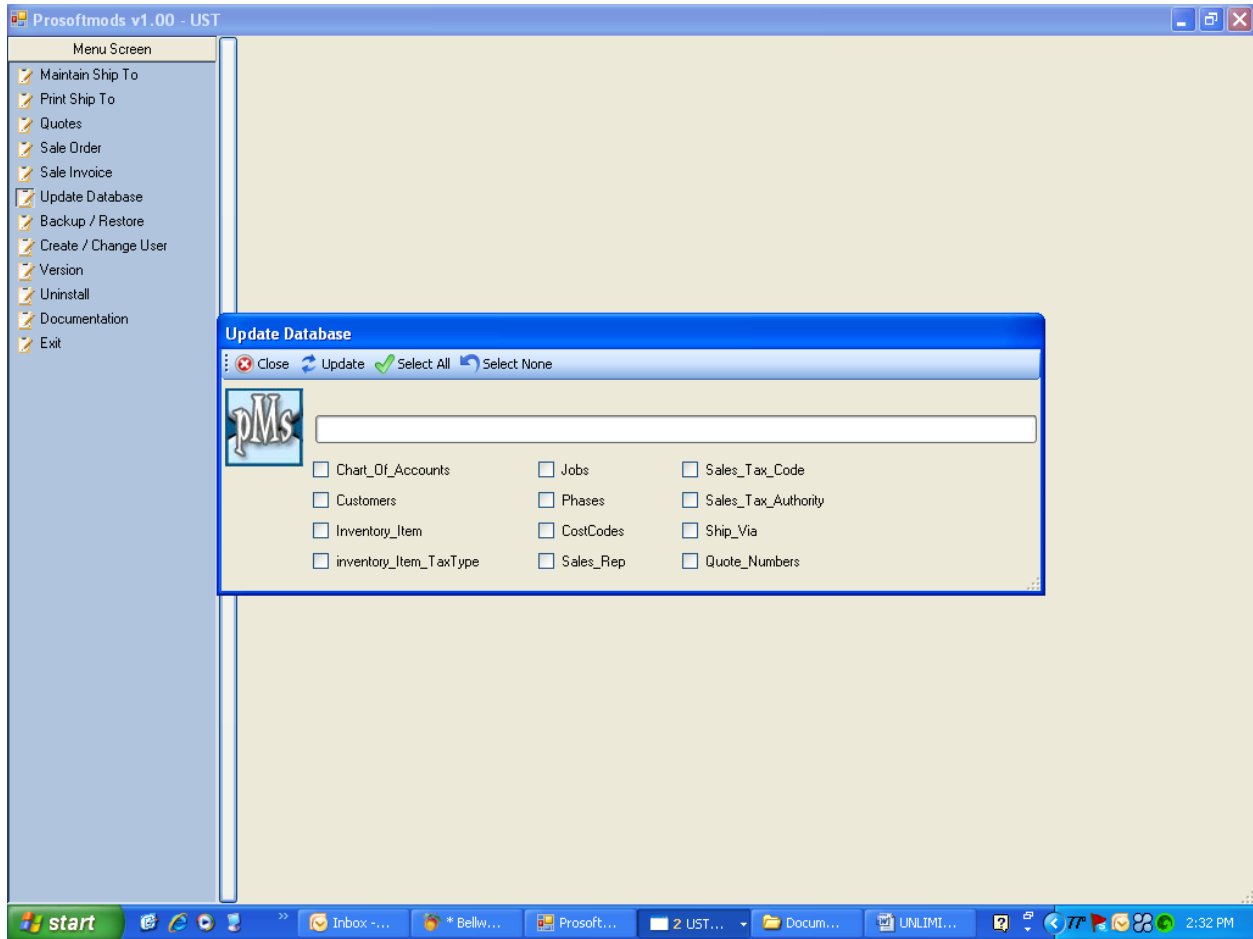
Prosoftmods v1.00 - UST

Menu Screen

Maintain Ship To
Print Ship To
Quotes
Sale Order
Sale Invoice
Update Database
Backup / Restore
Create / Change User
Version
Uninstall
Documentation
Exit

Update Database

Close Update Select All Select None

pMs

Chart_Of_Accounts
Customers
Inventory_Item
inventory_Item_TaxType
Jobs
Phases
CostCodes
Sales_Rep
Sales_Tax_Code
Sales_Tax_Authority
Ship_Via
Quote_Numbers

start
Inbox -...
* Bellw...
Prosoft...
2 UST...
Docum...
UNLIMI...
77°
2:32 PM